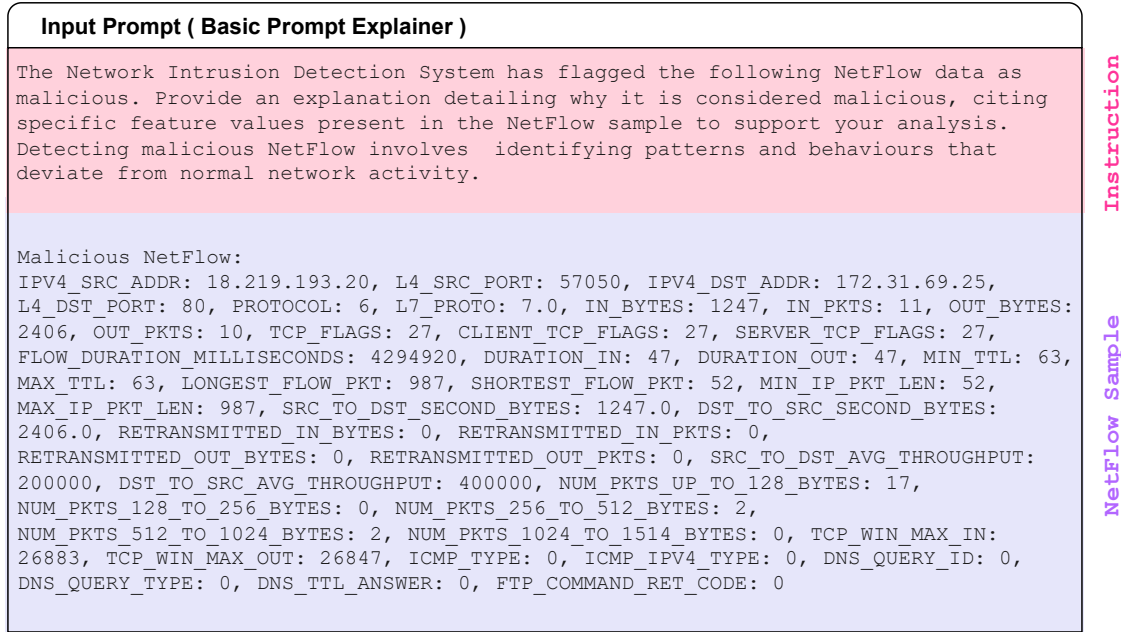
Input Prompt ( Basic Prompt Explainer )

The Network Intrusion Detection System has flagged the following NetFlow data as malicious. Provide an explanation detailing why it is considered malicious, citing specific feature values present in the NetFlow sample to support your analysis. Detecting malicious NetFlow involves identifying patterns and behaviours that deviate from normal network activity.

Instruction

Malicious NetFlow:
IPV4_SRC_ADDR: 18.219.193.20, L4_SRC_PORT: 57050, IPV4_DST_ADDR: 172.31.69.25, L4_DST_PORT: 80, PROTOCOL: 6, L7_PROTO: 7.0, IN_BYTES: 1247, IN_PKTS: 11, OUT_BYTES: 2406, OUT_PKTS: 10, TCP_FLAGS: 27, CLIENT_TCP_FLAGS: 27, SERVER_TCP_FLAGS: 27, FLOW_DURATION_MILLISECONDS: 4294920, DURATION_IN: 47, DURATION_OUT: 47, MIN_TTL: 63, MAX_TTL: 63, LONGEST_FLOW_PKT: 987, SHORTEST_FLOW_PKT: 52, MIN_IP_PKT_LEN: 52, MAX_IP_PKT_LEN: 987, SRC_TO_DST_SECOND_BYTES: 1247.0, DST_TO_SRC_SECOND_BYTES: 2406.0, RETRANSMITTED_IN_BYTES: 0, RETRANSMITTED_IN_PKTS: 0, RETRANSMITTED_OUT_BYTES: 0, RETRANSMITTED_OUT_PKTS: 0, SRC_TO_DST_AVG_THROUGHPUT: 200000, DST_TO_SRC_AVG_THROUGHPUT: 400000, NUM_PKTS_UP_TO_128_BYTES: 17, NUM_PKTS_128_TO_256_BYTES: 0, NUM_PKTS_256_TO_512_BYTES: 2, NUM_PKTS_512_TO_1024_BYTES: 2, NUM_PKTS_1024_TO_1514_BYTES: 0, TCP_WIN_MAX_IN: 26883, TCP_WIN_MAX_OUT: 26847, ICMP_TYPE: 0, ICMP_IPV4_TYPE: 0, DNS_QUERY_ID: 0, DNS_QUERY_TYPE: 0, DNS_TTL_ANSWER: 0, FTP_COMMAND_RET_CODE: 0

NetFlow Sample